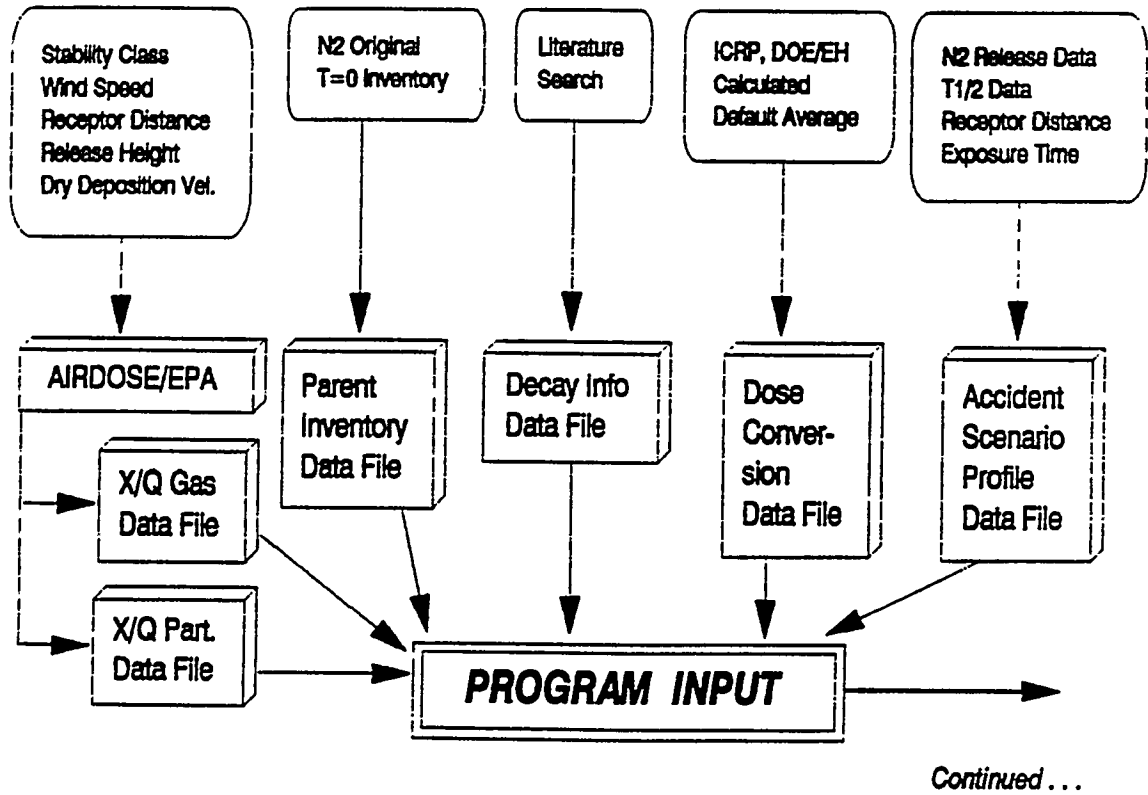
Stability Class
Wind Speed
Receptor Distance
Release Height
Dry Deposition Vel.

N2 Original
T=0 Inventory

Literature
Search

ICRP, DOE/EH
Calculated
Default Average

N2 Release Data
T1/2 Data
Receptor Distance
Exposure Time

AIRDOSE/EPA

X/Q Gas
Data File

X/Q Part.
Data File

Parent
Inventory
Data File

Decay Info
Data File

Dose
Conversion
Data File

Accident
Scenario
Profile
Data File

PROGRAM INPUT

Continued . . .